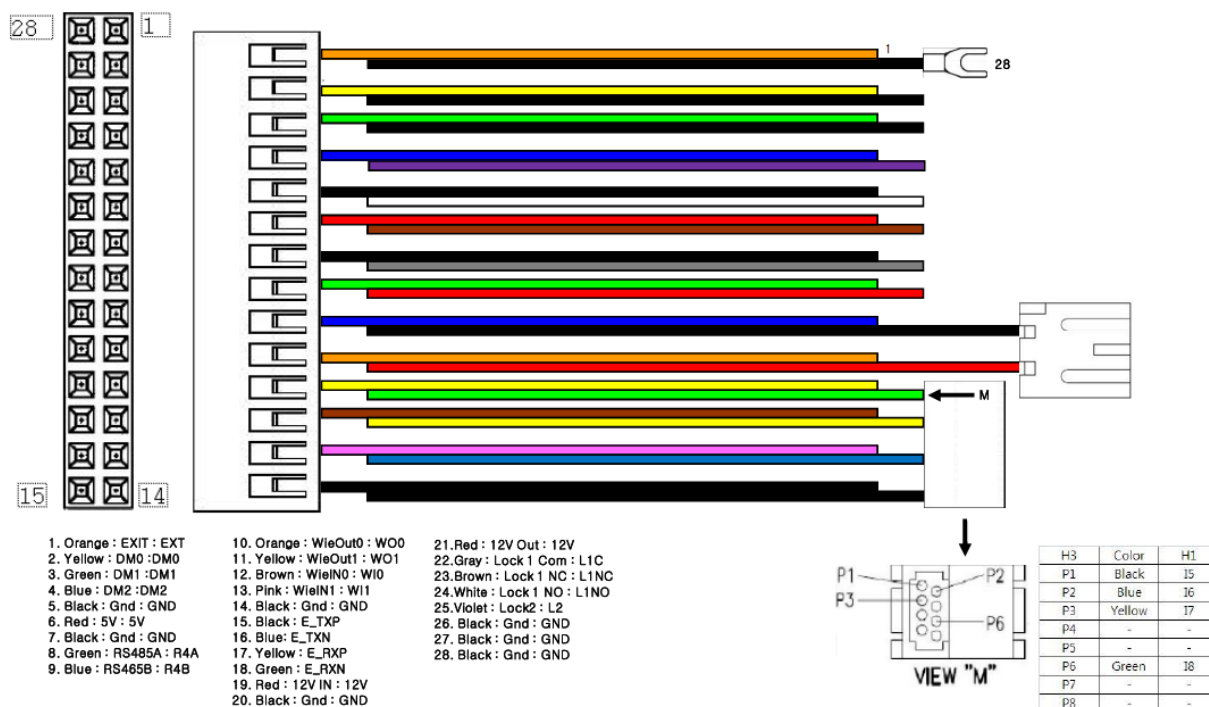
28 1

15 14

1

28

M

1. Orange : EXIT : EXT
2. Yellow : DM0 :DM0
3. Green : DM1 :DM1
4. Blue : DM2 :DM2
5. Black : Gnd : GND
6. Red : 5V : 5V
7. Black : Gnd : GND
8. Green : RS485A : R4A
9. Blue : RS465B : R4B

10. Orange : WieOut0 : WO0
11. Yellow : WieOut1 : WO1
12. Brown : WieIN0 : WI0
13. Pink : WieIN1 : WI1
14. Black : Gnd : GND
15. Black : E_TXP
16. Blue: E_TXN
17. Yellow : E_RXP
18. Green : E_RXN
19. Red : 12V IN : 12V
20. Black : Gnd : GND

21.Red : 12V Out : 12V
22.Gray : Lock 1 Com : L1C
23.Brown : Lock 1 NC : L1NC
24.White : Lock 1 NO : L1NO
25.Violet : Lock2 : L2
26. Black : Gnd : GND
27. Black : Gnd : GND
28. Black : Gnd : GND

P1 P2
P3
P6
VIEW "M"

| H3 | Color | H1 |
|---|---|---|
| P1 | Black | I5 |
| P2 | Blue | I6 |
| P3 | Yellow | I7 |
| P4 | - | - |
| P5 | - | - |
| P6 | Green | I8 |
| P7 | - | - |
| P8 | - | - |